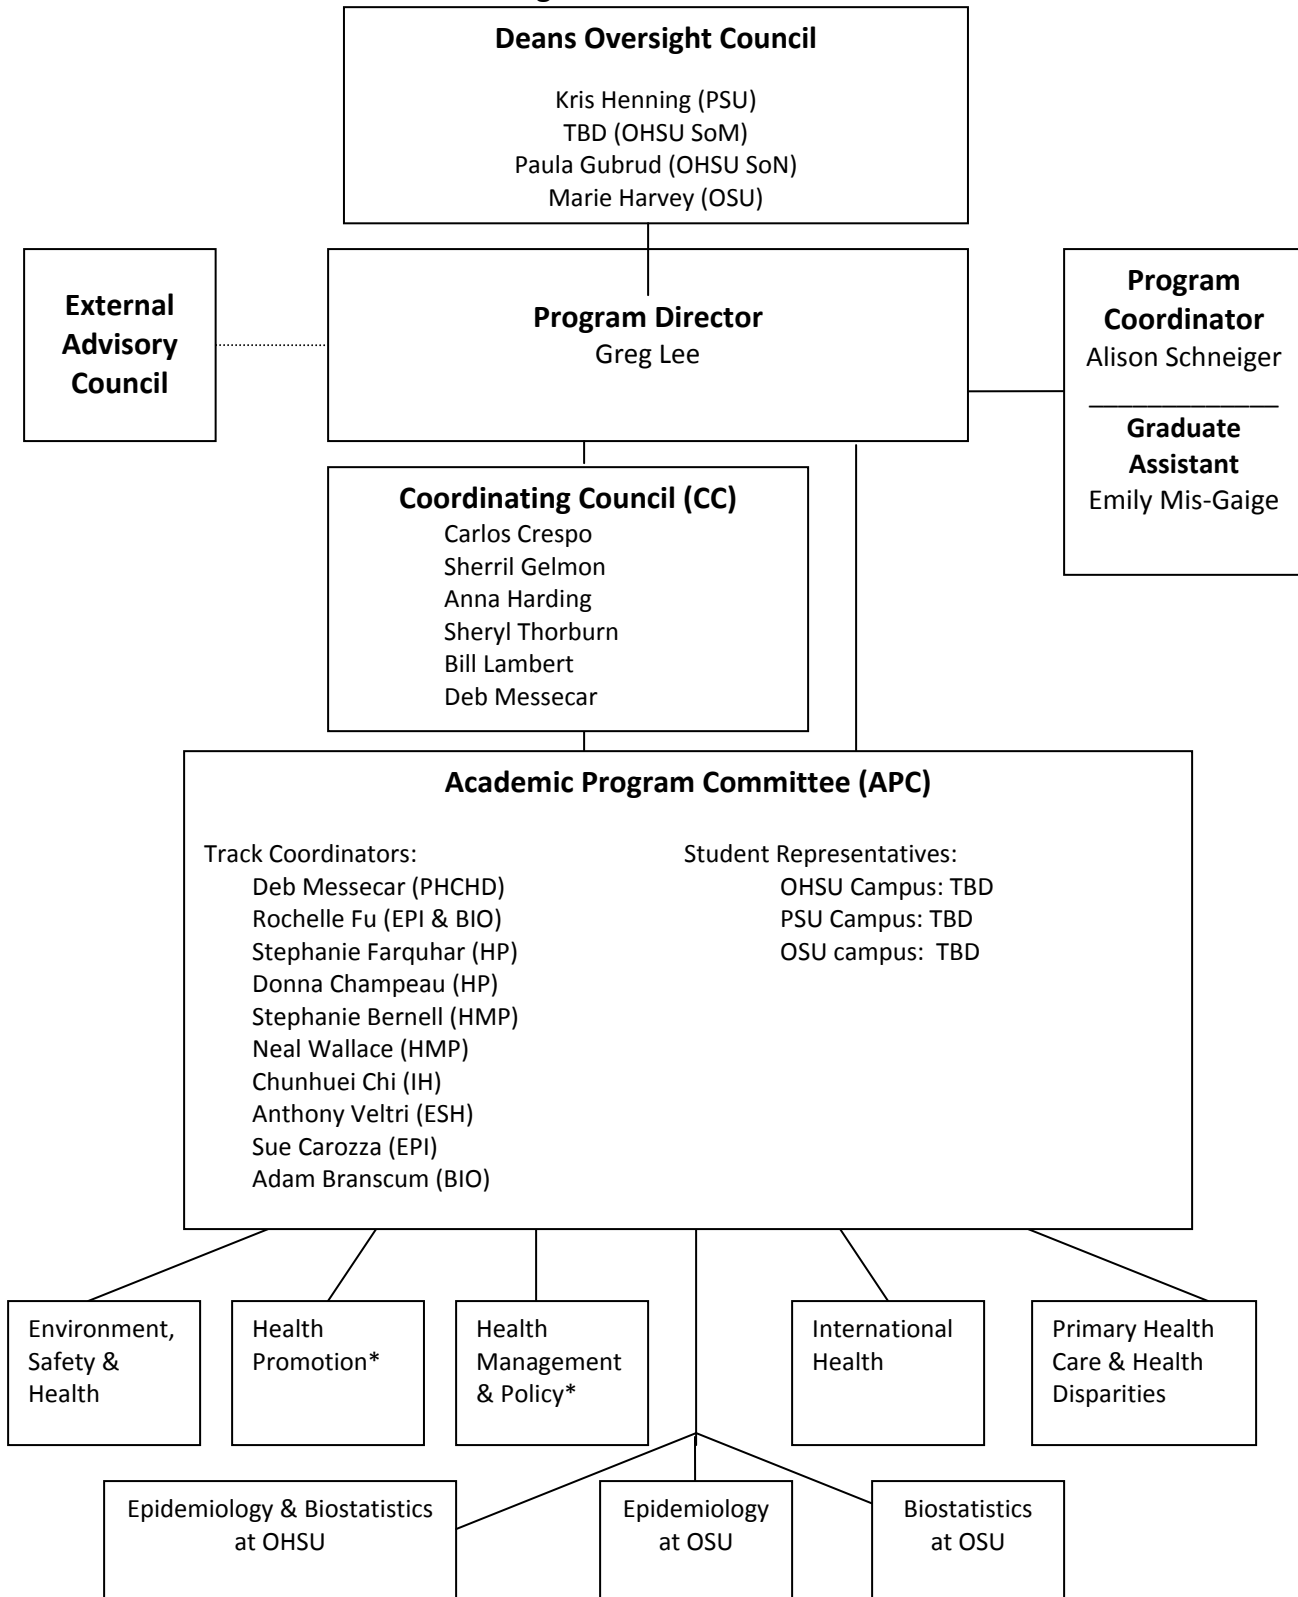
Deans Oversight Council

Kris Henning (PSU)
TBD (OHSU SoM)
Paula Gubrud (OHSU SoN)
Marie Harvey (OSU)

External Advisory Council

Program Director
Greg Lee

Program Coordinator
Alison Schneiger

Graduate Assistant
Emily Mis-Gaige

Coordinating Council (CC)
Carlos Crespo
Sherril Gelmon
Anna Harding
Sheryl Thorburn
Bill Lambert
Deb Messecar

Academic Program Committee (APC)

Track Coordinators:
Deb Messecar (PHCHD)
Rochelle Fu (EPI & BIO)
Stephanie Farquhar (HP)
Donna Champeau (HP)
Stephanie Bernell (HMP)
Neal Wallace (HMP)
Chunhuei Chi (IH)
Anthony Veltri (ESH)
Sue Carozza (EPI)
Adam Branscum (BIO)

Student Representatives:
OHSU Campus: TBD
PSU Campus: TBD
OSU campus: TBD

Environment, Safety & Health

Health Promotion*

Health Management & Policy*

International Health

Primary Health Care & Health Disparities

Epidemiology & Biostatistics at OHSU

Epidemiology at OSU

Biostatistics at OSU